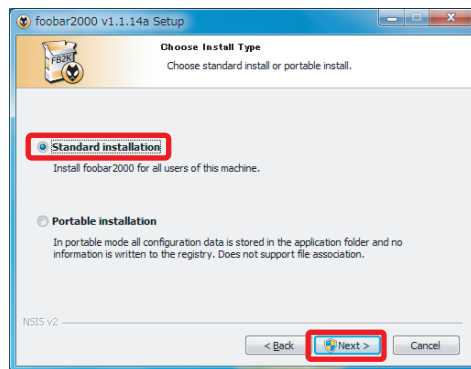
foobar2000 v1.1.14a Setup

FB2K

Choose Install Type

Choose standard install or portable install.

Standard installation

Install foobar2000 for all users of this machine.

Portable installation

In portable mode all configuration data is stored in the application folder and no information is written to the registry. Does not support file association.

NSIS v2

< Back

Next >

Cancel